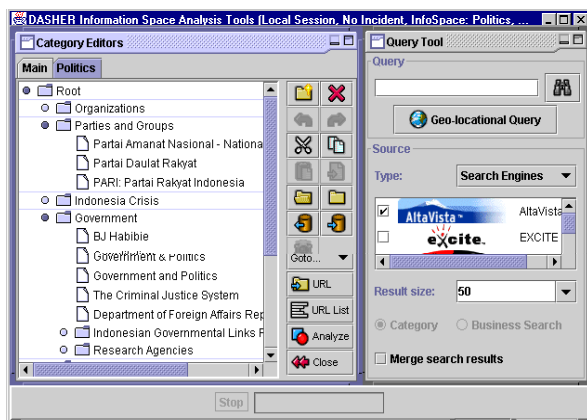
DASHER Information Space Analysis Tools [Local Session, No Incident, InfoSpace: Politics, ...

Category Editors

Main Politics

Root
Organizations
Parties and Groups
Partai Amanat Nasional - Nationa
Partai Daulat Rakyat
PARI: Partai Rakyat Indonesia
Indonesia Crisis
Government
BJ Habibie
Government & Politics
Government and Politics
The Criminal Justice System
Department of Foreign Affairs Rep
Indonesian Governmental Links F
Research Agencies

Goto...
URL
URL List
Analyze
Close

Query Tool

Query

Geo-locational Query

Source

Type: Search Engines

AltaVista AltaVista
excite EXCITE

Result size: 50

Category Business Search

Merge search results

Stop